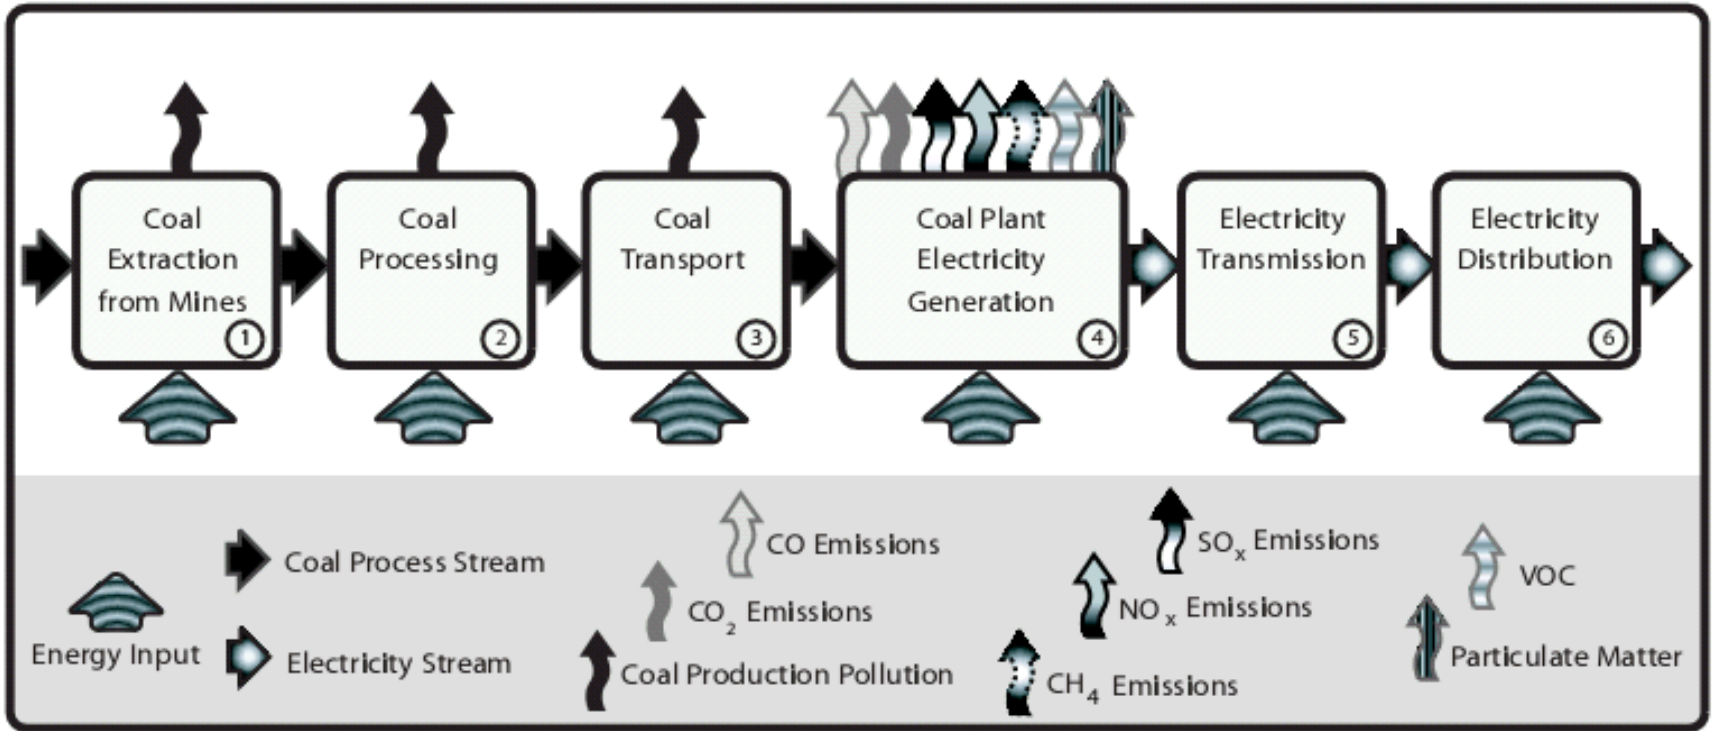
Coal Extraction from Mines 1

Coal Processing 2

Coal Transport 3

Coal Plant Electricity Generation 4

Electricity Transmission 5

Electricity Distribution 6

Energy Input

Coal Process Stream

Electricity Stream

CO Emissions

$CO_2$ Emissions

Coal Production Pollution

$SO_x$ Emissions

$NO_x$ Emissions

$CH_4$ Emissions

VOC

Particulate Matter